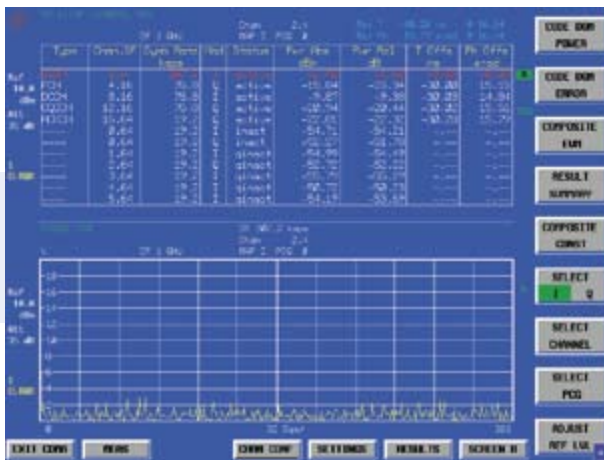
CF 1 GHz

Chan 2.1
RAP 1 PCG 0

| Type | Chan.SF | Symb Rate ksps | Rad | Status | Pwr Abs dBm | Pwr Rel dB | T Offs ns | Ph Offs mrad |
|---|---|---|---|---|---|---|---|---|
| PICH | 4.16 | 76.8 | I | active | -15.94 | -3.94 | -30.00 | 15.32 |
| DCCH | 2.16 | 76.8 | Q | active | -9.04 | -9.00 | -30.00 | -14.59 |
| CCCCH | 2.16 | 76.8 | I | active | -18.94 | -22.44 | -30.00 | 15.10 |
| RCCCH | 10.64 | 19.2 | Q | active | -22.64 | -22.50 | -30.00 | 15.79 |
| --- | 0.64 | 19.2 | I | inact | -54.71 | -54.21 | --- | --- |
| --- | 0.64 | 19.2 | Q | inact | -66.35 | -62.70 | --- | --- |
| --- | 1.64 | 19.2 | I | qinact | -60.80 | -60.38 | --- | --- |
| --- | 1.64 | 19.2 | Q | qinact | -62.00 | -62.00 | --- | --- |
| --- | 3.64 | 19.2 | I | qinact | -58.64 | -58.29 | --- | --- |
| --- | 4.64 | 19.2 | I | qinact | -60.70 | -60.78 | --- | --- |
| --- | 5.64 | 19.2 | I | qinact | -54.19 | -53.69 | --- | --- |

Ref 10.0 dBm
Att 35 dB

1 CLRWR

CF 1 GHz

Chan 2.1
RAP 1 PCG 0

Ref 10.0 dBm
Att 35 dB

1 CLRWR

-10
-12
-14
-16
-18
-20

0
32 Chan
383

CODE DOM POWER
CODE DOM ERROR
COMPOSITE EVM
RESULT SUMMARY
COMPOSITE CONST
SELECT I Q
SELECT CHANNEL
SELECT PCG
ADJUST REF LVL

EXIT CDMA
MEAS
CHAN CONF
SETTINGS
RESULTS
SCREEN B